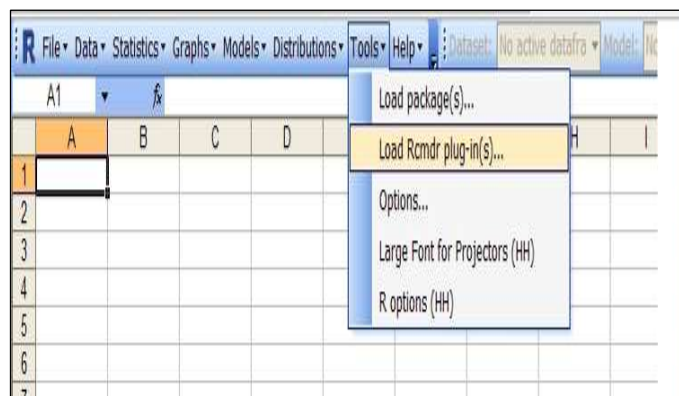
R File▾ Data▾ Statistics▾ Graphs▾ Models▾ Distributions▾ Tools▾ Help▾ Dataset: No active datafra▾ Model: No

A1 ▾ $f_x$

| | A | B | C | D | | | H | I |
|---|---|---|---|---|---|---|---|---|
| 1 | | | | | | | | |
| 2 | | | | | | | | |
| 3 | | | | | | | | |
| 4 | | | | | | | | |
| 5 | | | | | | | | |
| 6 | | | | | | | | |
| 7 | | | | | | | | |

Load package(s)...
Load Rcmdr plug-in(s)...
Options...
Large Font for Projectors (HH)
R options (HH)